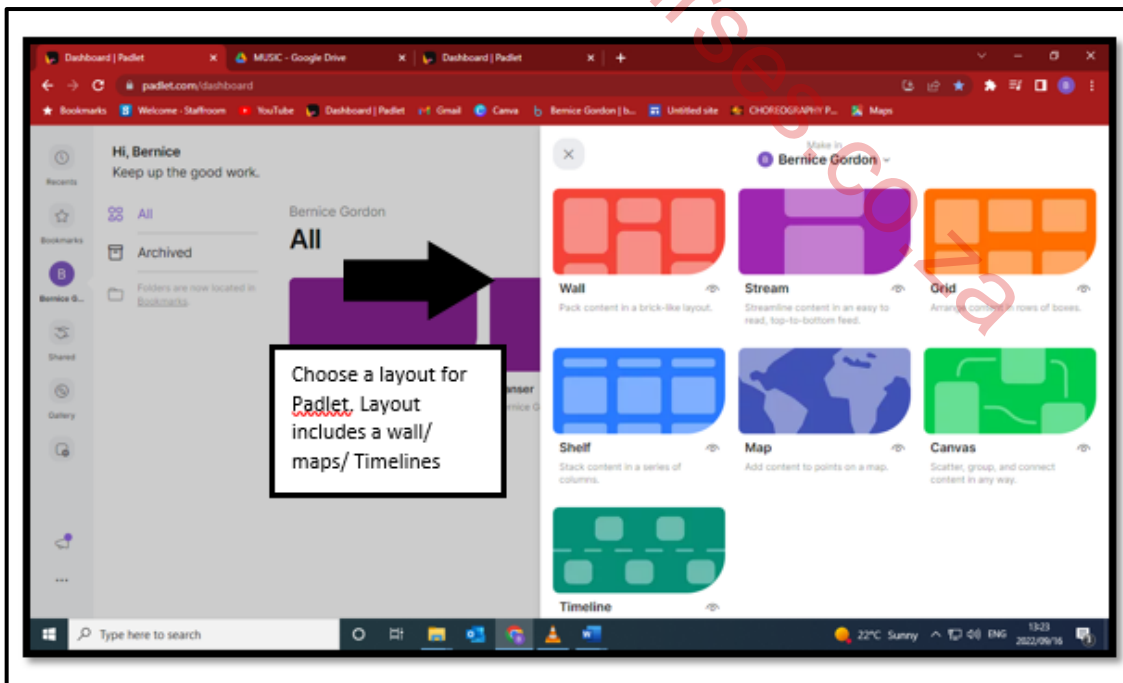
Dashboard | Padlet × MUSIC - Google Drive × Dashboard | Padlet × +

padlet.com/dashboard

Bookmarks Welcome - Staffroom YouTube Dashboard | Padlet Gmail Canva Bernice Gordon | b... Untitled site CHOREOGRAPHY P... Maps

Recents

Bookmarks

Bernice G...

Shared

Gallery

Hi, Bernice
Keep up the good work.

All

Archived

Folders are now located in Bookmarks.

Bernice Gordon

All

anser

Choose a layout for Padlet. Layout includes a wall/ maps/ Timelines

Make in
Bernice Gordon

Wall
Pack content in a brick-like layout.

Stream
Streamline content in an easy to read, top-to-bottom feed.

Grid
Arrange content in rows of boxes.

Shelf
Stack content in a series of columns.

Map
Add content to points on a map.

Canvas
Scatter, group, and connect content in any way.

Timeline

Type here to search

22°C Sunny ENG 13:23 2022/09/16